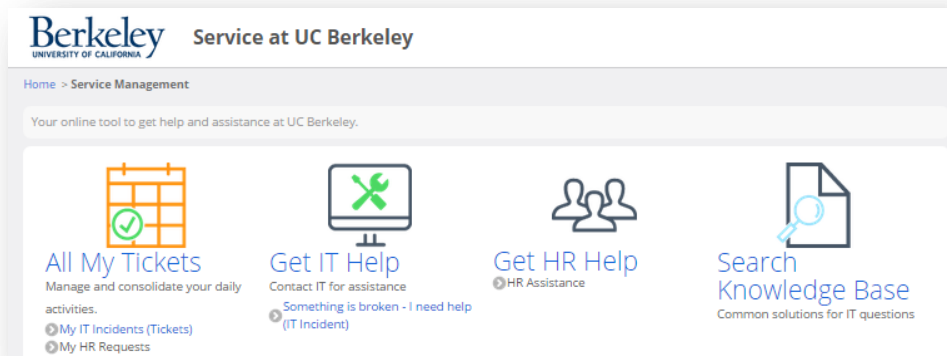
Berkeley
UNIVERSITY OF CALIFORNIA

Service at UC Berkeley

Home > Service Management

Your online tool to get help and assistance at UC Berkeley.

All My Tickets
Manage and consolidate your daily activities.
My IT Incidents (Tickets)
My HR Requests

Get IT Help
Contact IT for assistance
Something is broken - I need help (IT Incident)

Get HR Help
HR Assistance

Search Knowledge Base
Common solutions for IT questions